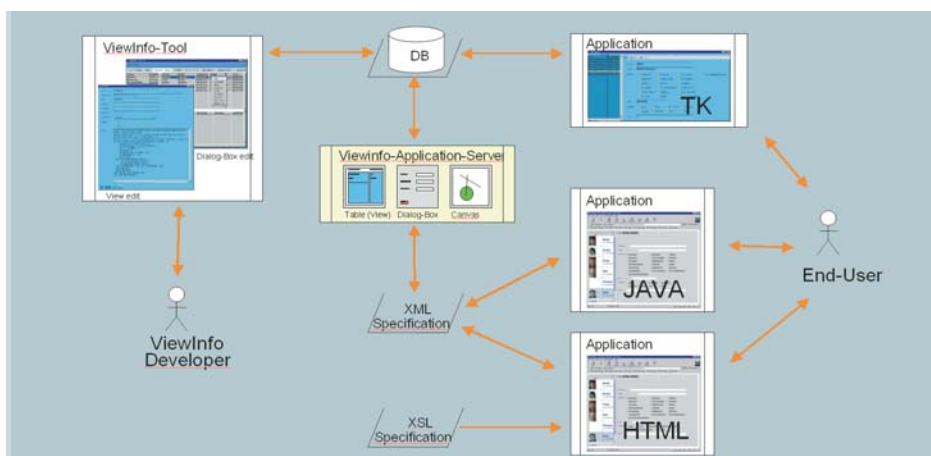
ViewInfo-Tool

Dialog-Box edit

View edit

DB

Application

TK

Viewinfo-Application-Server

Table (View)

Dialog-Box

Canvas

Application

JAVA

End-User

ViewInfo Developer

XML Specification

Application

HTML

XSL Specification